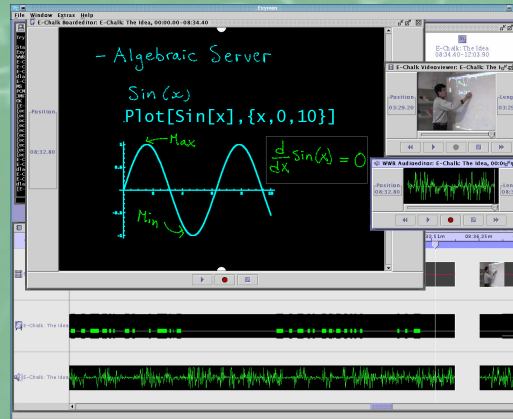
Exymen

File Window Extras Help

E-Chalk Boardeditor: E-Chalk: The Idea, 00:00.00–08:34.40

- Algebraic Server

Sin (x)

Plot[Sin[x],{x,0,10}]

Max

Min

$\frac{d}{dx}\sin(x) = 0$

E-Chalk: The Idea
08:34.40–12:03.90

E-Chalk Videoviewer: E-Chalk: The I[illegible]

Position
03:29.20

Leng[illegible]

WAV Audioeditor: E-Chalk: The Idea, 00:0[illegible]

Position
08:32.80

Position
08:32.80

E-Chalk: The Idea

E-Chalk: The Idea

08:34.40